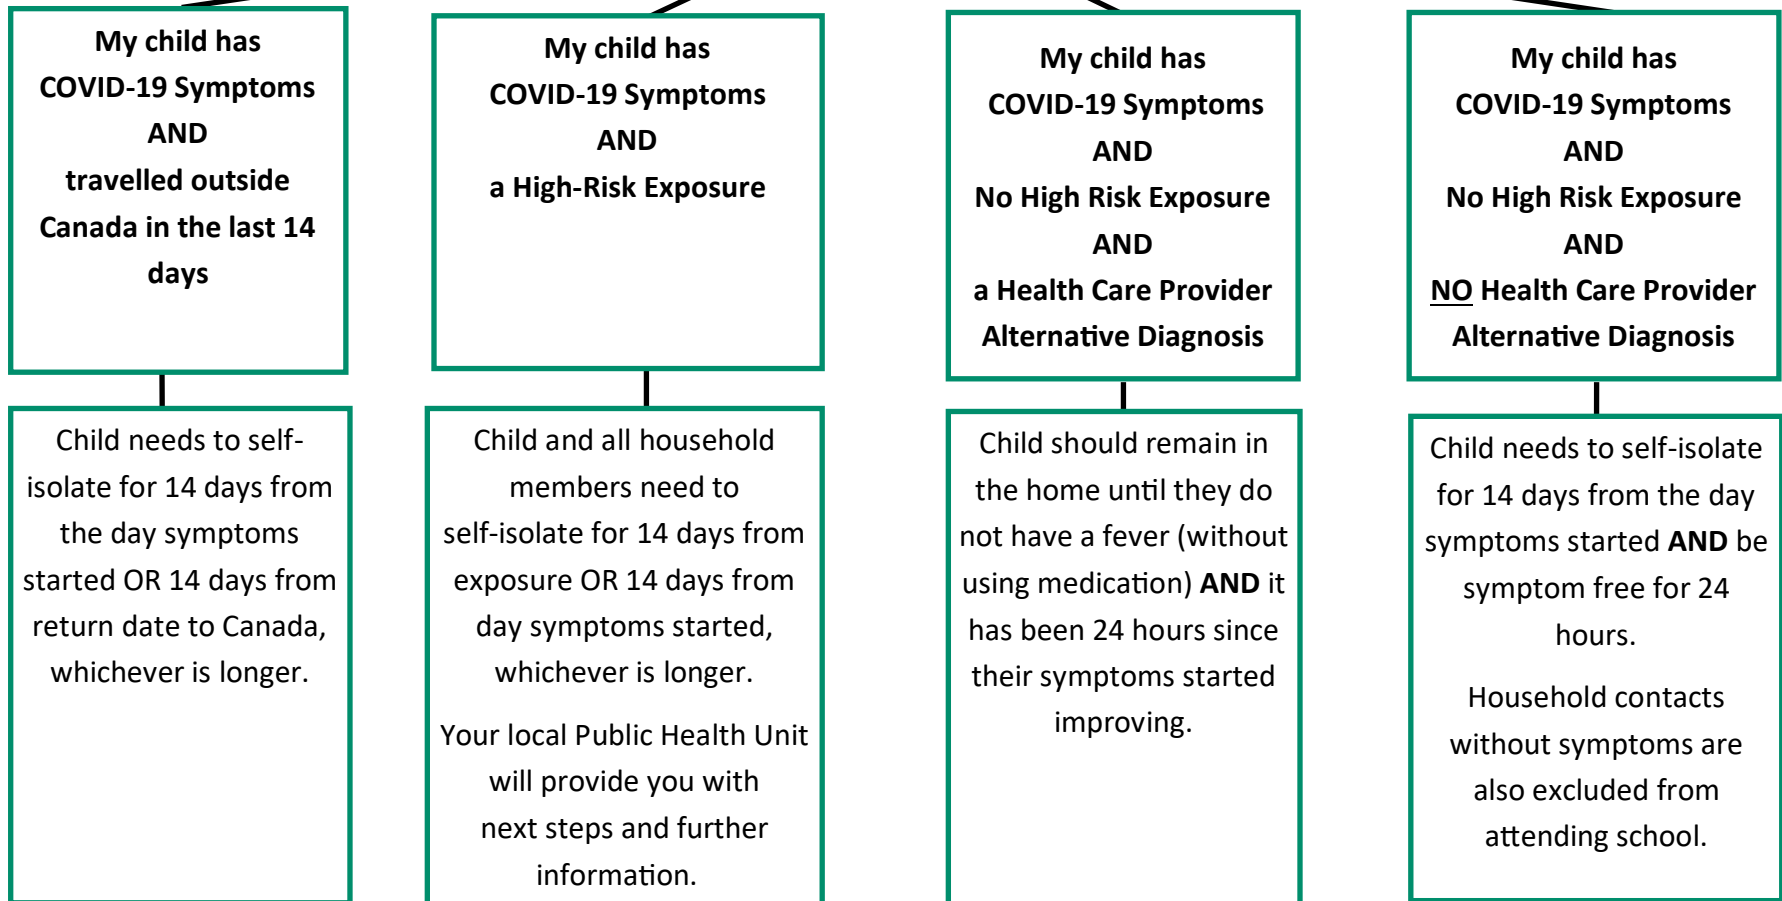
My child has COVID-19 Symptoms AND travelled outside Canada in the last 14 days

Child needs to self-isolate for 14 days from the day symptoms started OR 14 days from return date to Canada, whichever is longer.

My child has COVID-19 Symptoms AND a High-Risk Exposure

Child and all household members need to self-isolate for 14 days from exposure OR 14 days from day symptoms started, whichever is longer.

Your local Public Health Unit will provide you with next steps and further information.

My child has COVID-19 Symptoms AND No High Risk Exposure AND a Health Care Provider Alternative Diagnosis

Child should remain in the home until they do not have a fever (without using medication) AND it has been 24 hours since their symptoms started improving.

My child has COVID-19 Symptoms AND No High Risk Exposure AND NO Health Care Provider Alternative Diagnosis

Child needs to self-isolate for 14 days from the day symptoms started AND be symptom free for 24 hours.

Household contacts without symptoms are also excluded from attending school.